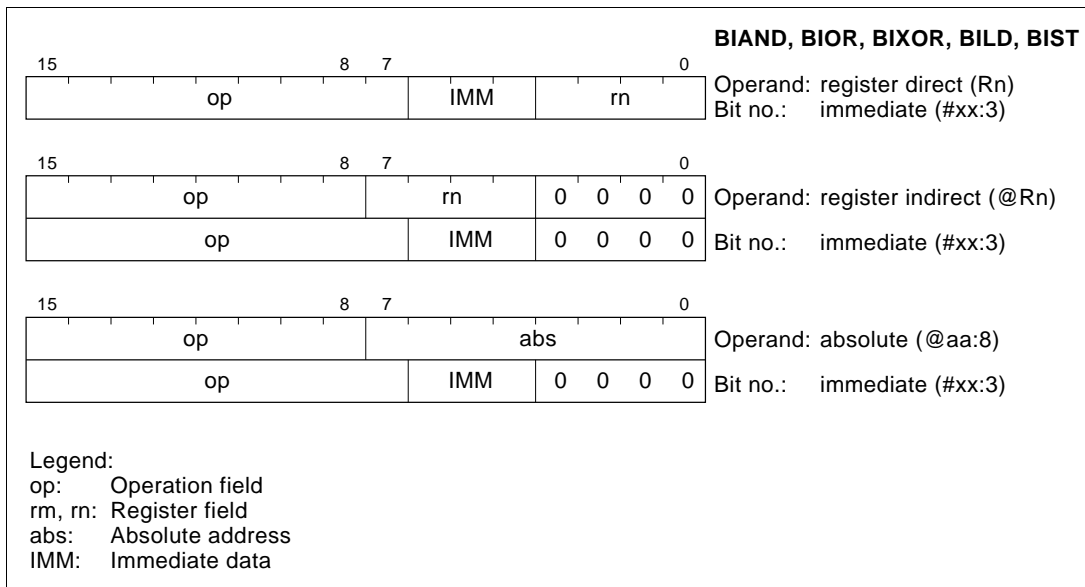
BIAND, BIOR, BIXOR, BILD, BIST

15 8 7 0

| op | IMM | rn |
|---|---|---|

Operand: register direct (Rn)
Bit no.: immediate (#xx:3)

15 8 7 0

| op | rn | 0 0 0 0 |
|---|---|---|
| op | IMM | 0 0 0 0 |

Operand: register indirect (@Rn)
Bit no.: immediate (#xx:3)

15 8 7 0

| op | abs | |
|---|---|---|
| op | IMM | 0 0 0 0 |

Operand: absolute (@aa:8)
Bit no.: immediate (#xx:3)

Legend:
op: Operation field
rm, rn: Register field
abs: Absolute address
IMM: Immediate data